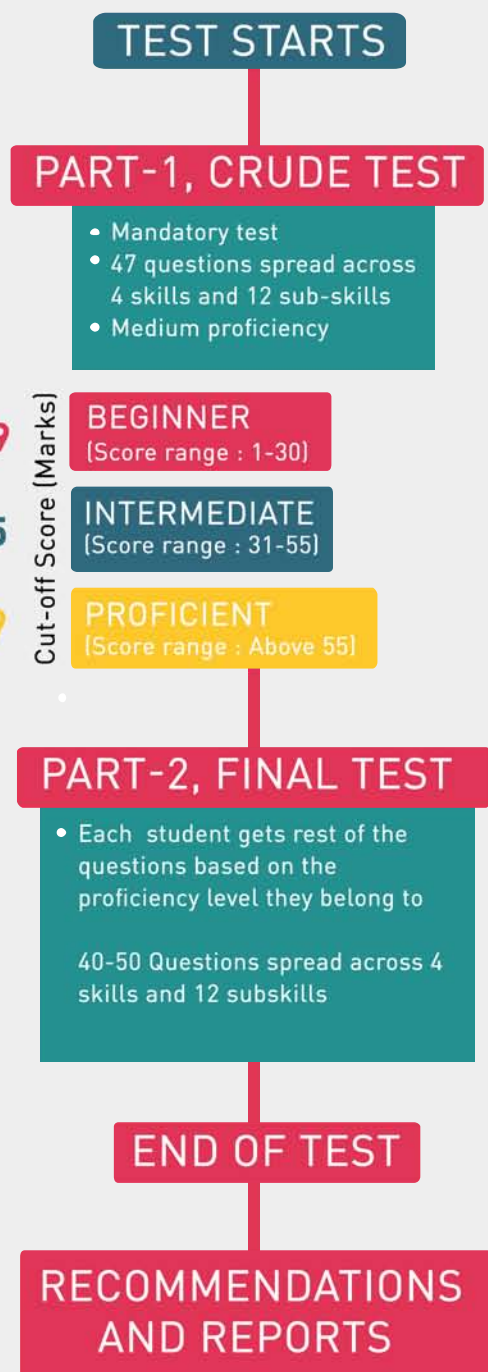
TEST STARTS

PART-1, CRUDE TEST

• Mandatory test
• 47 questions spread across 4 skills and 12 sub-skills
• Medium proficiency

Cut-off Score (Marks)

BEGINNER
(Score range : 1-30)

INTERMEDIATE
(Score range : 31-55)

PROFICIENT
(Score range : Above 55)

PART-2, FINAL TEST

• Each student gets rest of the questions based on the proficiency level they belong to

40-50 Questions spread across 4 skills and 12 subskills

END OF TEST

RECOMMENDATIONS AND REPORTS